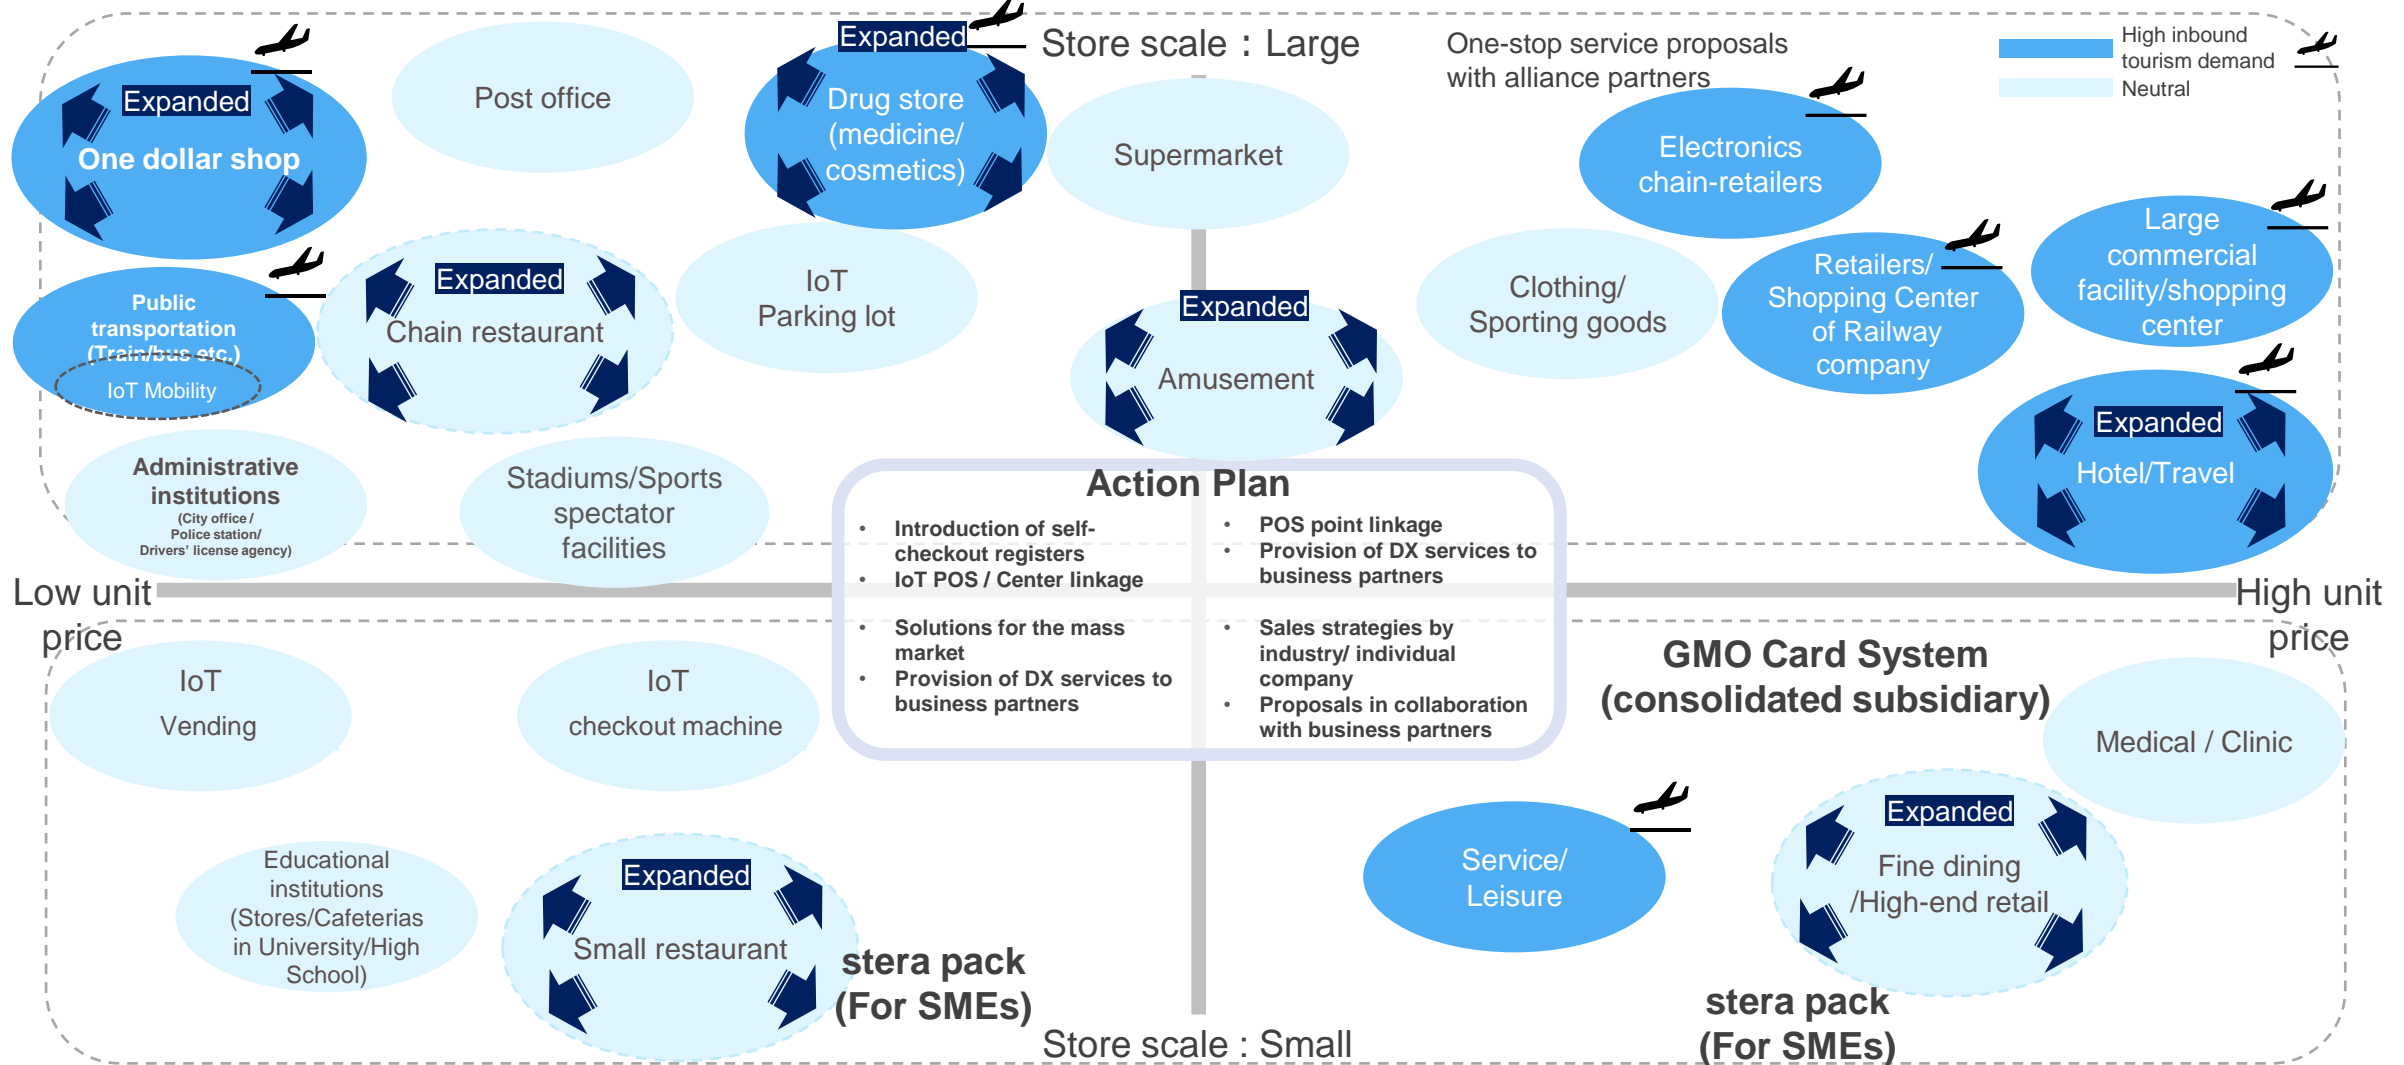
Store scale：Large

One-stop service proposals with alliance partners

High inbound tourism demand
Neutral

Expanded
One dollar shop

Post office

Expanded
Drug store (medicine/ cosmetics)

Supermarket

Electronics chain-retailers

Public transportation (Train/bus etc.)
IoT Mobility

Expanded
Chain restaurant

IoT
Parking lot

Expanded
Amusement

Clothing/ Sporting goods

Retailers/ Shopping Center of Railway company

Large commercial facility/shopping center

Expanded
Hotel/Travel

Administrative institutions
(City office / Police station/ Drivers' license agency)

Stadiums/Sports spectator facilities

Action Plan
• Introduction of self-checkout registers
• IoT POS / Center linkage
• POS point linkage
• Provision of DX services to business partners
• Solutions for the mass market
• Provision of DX services to business partners
• Sales strategies by industry/ individual company
• Proposals in collaboration with business partners

Low unit price

High unit price

IoT
Vending

IoT
checkout machine

GMO Card System (consolidated subsidiary)

Medical / Clinic

Service/ Leisure

Expanded
Fine dining /High-end retail

Educational institutions (Stores/Cafeterias in University/High School)

Expanded
Small restaurant

stera pack (For SMEs)

stera pack (For SMEs)

Store scale : Small